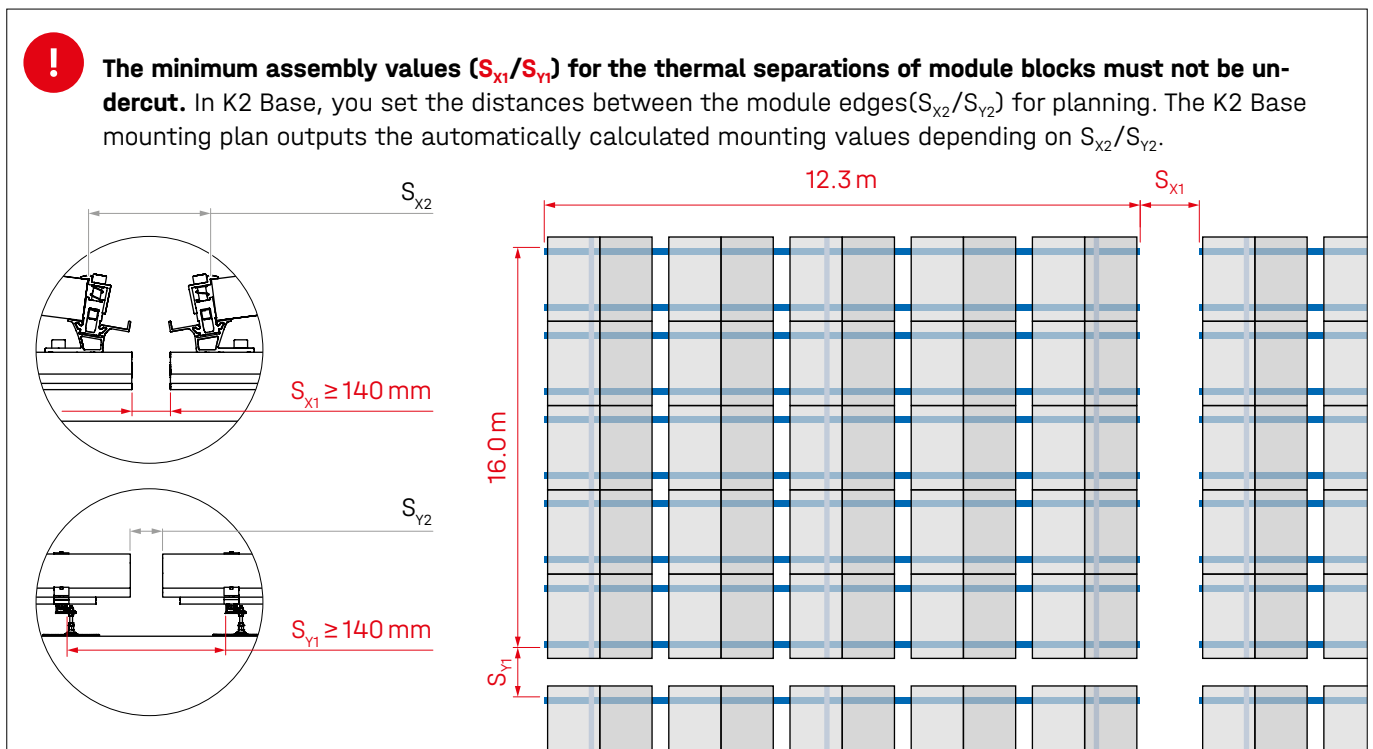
!

**The minimum assembly values ($S_{X1}$/$S_{Y1}$) for the thermal separations of module blocks must not be undercut.** In K2 Base, you set the distances between the module edges($S_{X2}$/$S_{Y2}$) for planning. The K2 Base mounting plan outputs the automatically calculated mounting values depending on $S_{X2}$/$S_{Y2}$.

$S_{X2}$

$S_{X1} \geq 140$ mm

$S_{Y2}$

$S_{Y1} \geq 140$ mm

12.3 m

$S_{X1}$

16.0 m

$S_{Y1}$